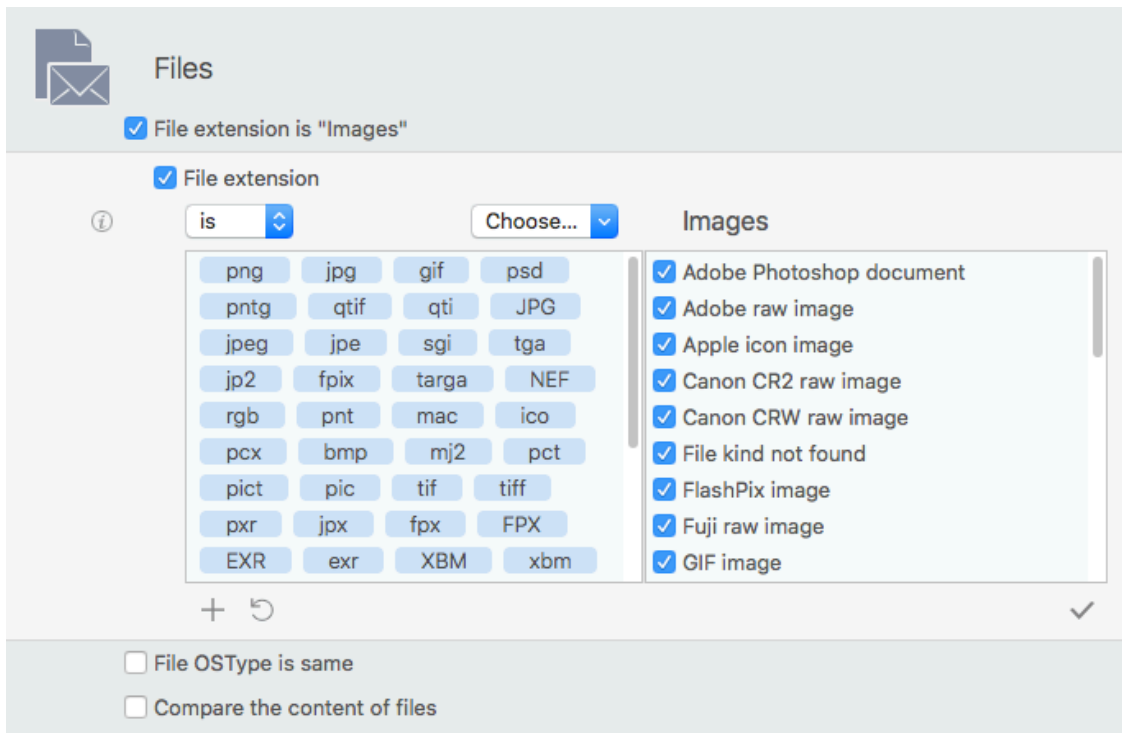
Files

File extension is "Images"

File extension

is

Choose...

Images

| png | jpg | gif | psd |
|---|---|---|---|
| pntg | qtif | qti | JPG |
| jpeg | jpe | sgi | tga |
| jp2 | fpix | targa | NEF |
| rgb | pnt | mac | ico |
| pcx | bmp | mj2 | pct |
| pict | pic | tif | tiff |
| pxr | jpx | fpx | FPX |
| EXR | exr | XBM | xbm |

Adobe Photoshop document
Adobe raw image
Apple icon image
Canon CR2 raw image
Canon CRW raw image
File kind not found
FlashPix image
Fuji raw image
GIF image

File OSType is same

Compare the content of files